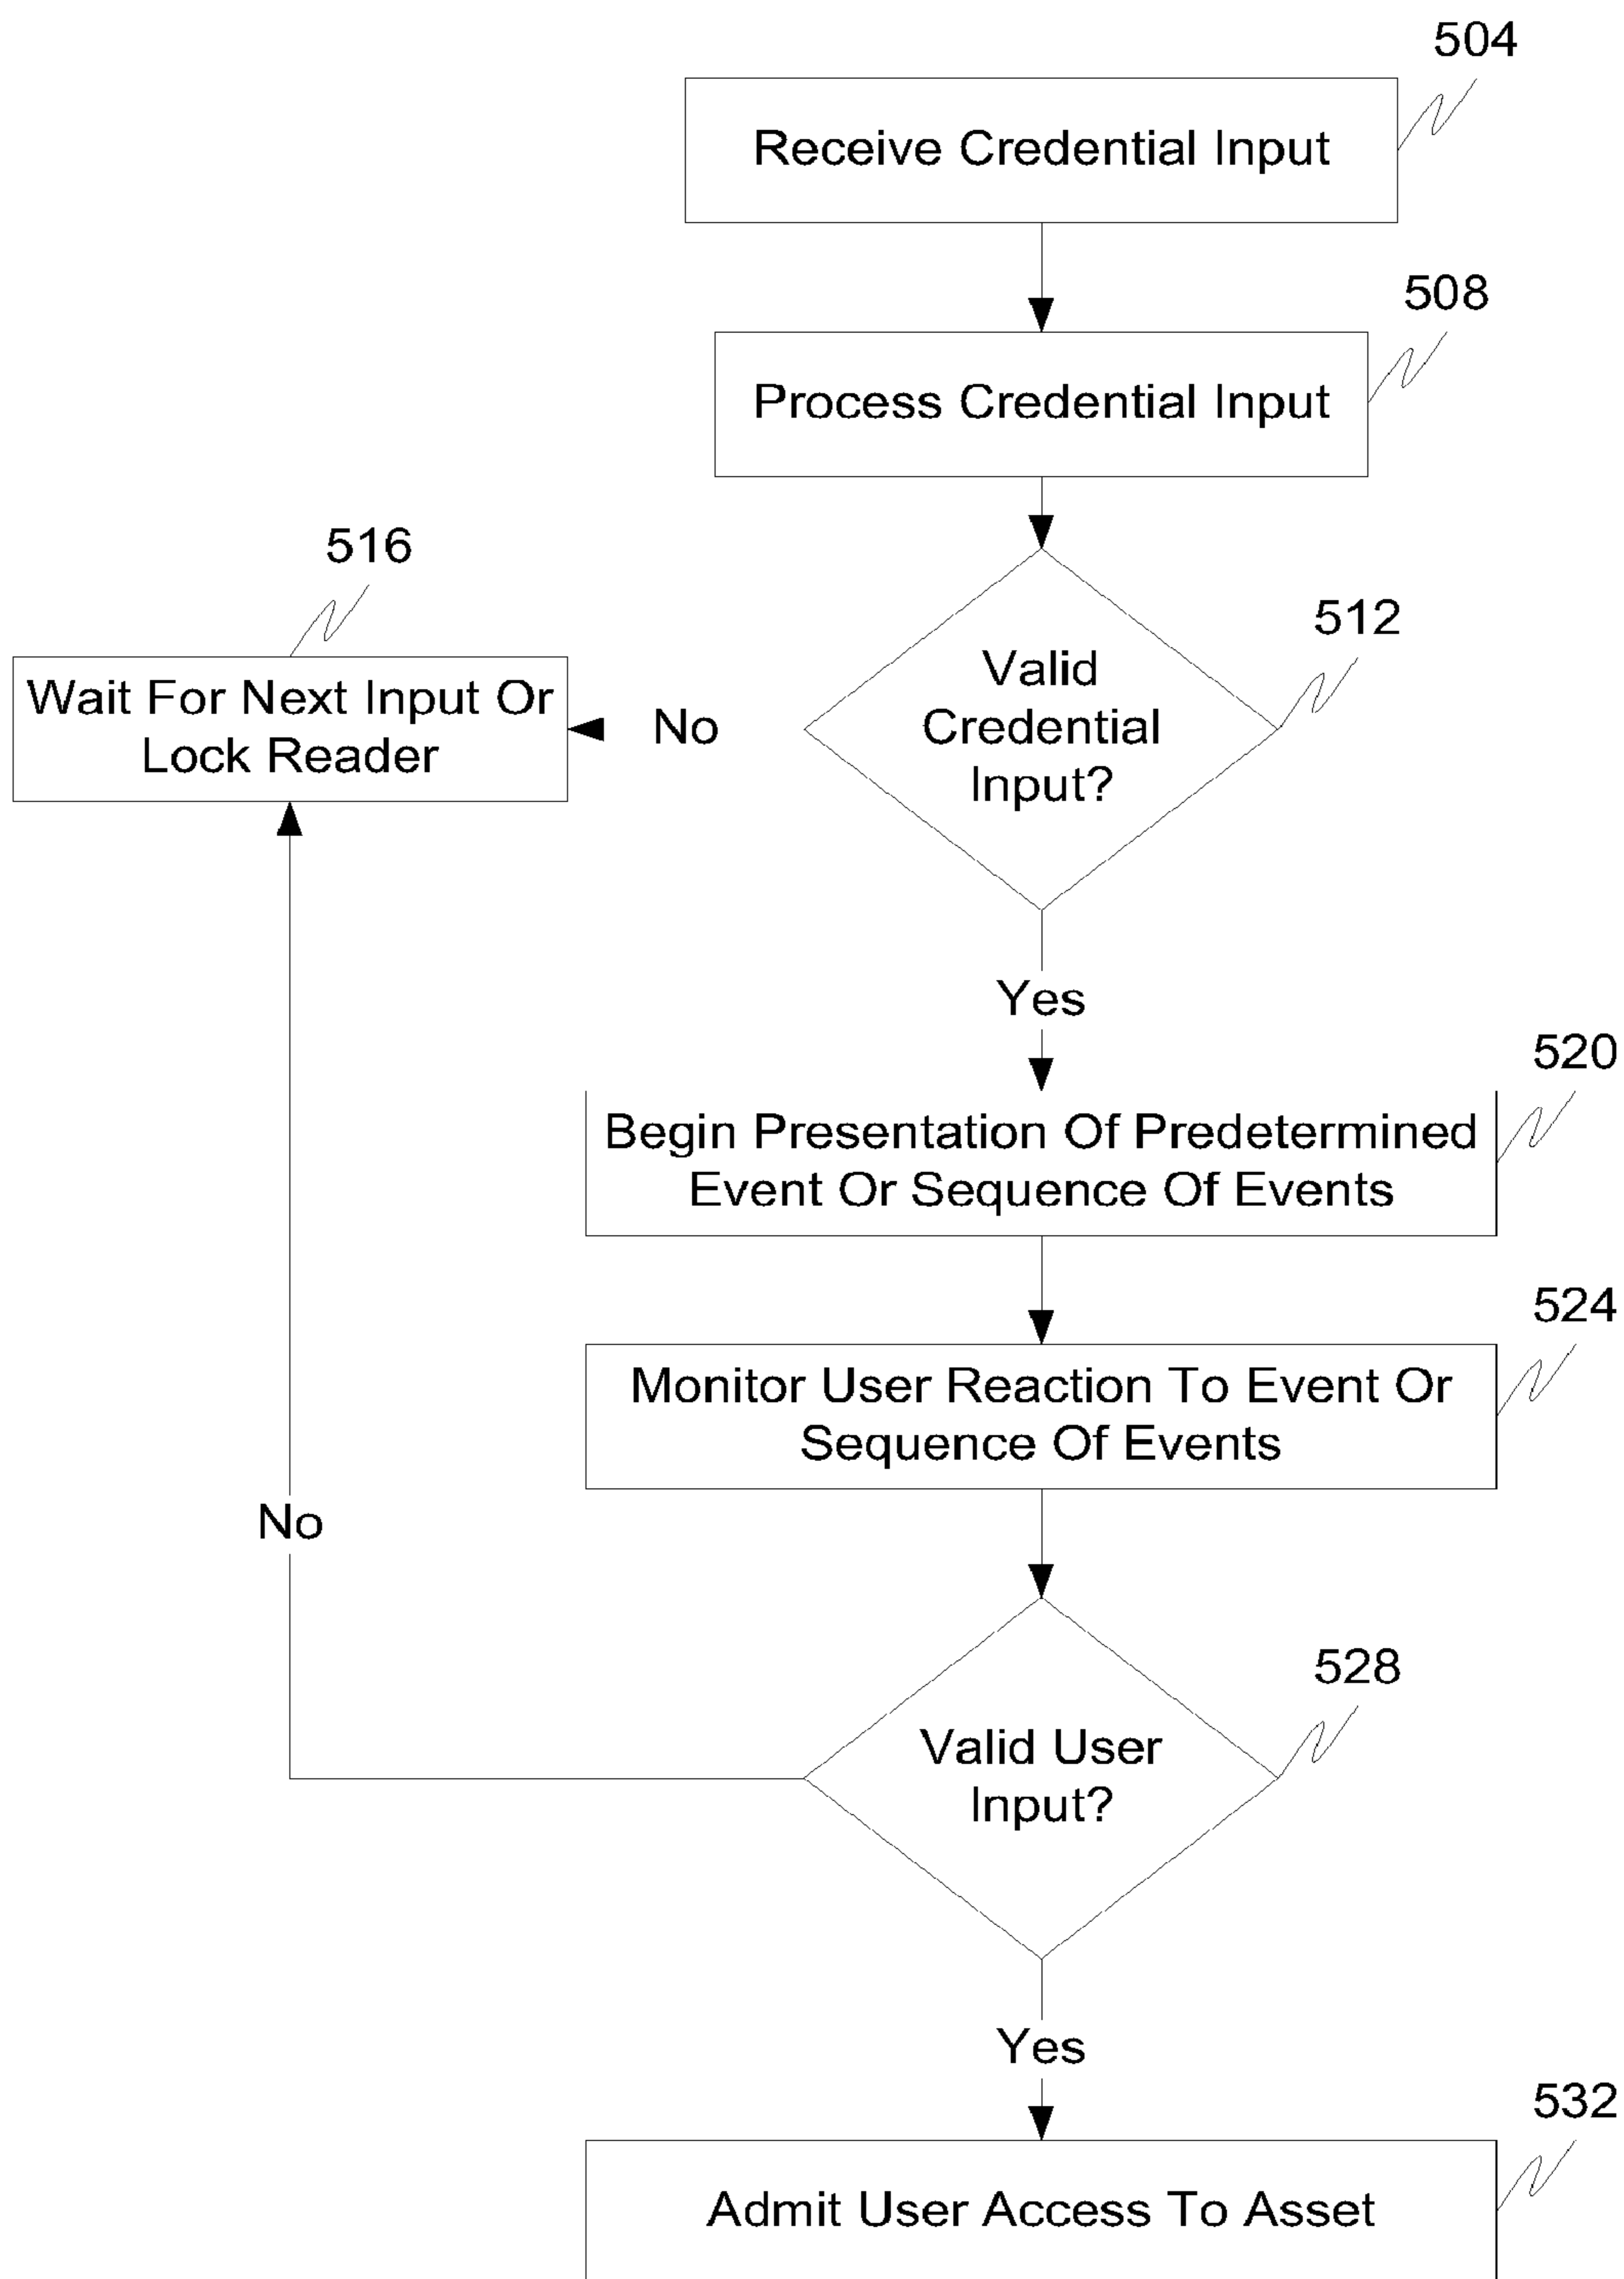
504

Receive Credential Input

508

Process Credential Input

516

Wait For Next Input Or Lock Reader

No

Valid Credential Input?

512

Yes

520

Begin Presentation Of Predetermined Event Or Sequence Of Events

524

Monitor User Reaction To Event Or Sequence Of Events

No

528

Valid User Input?

Yes

532

Admit User Access To Asset